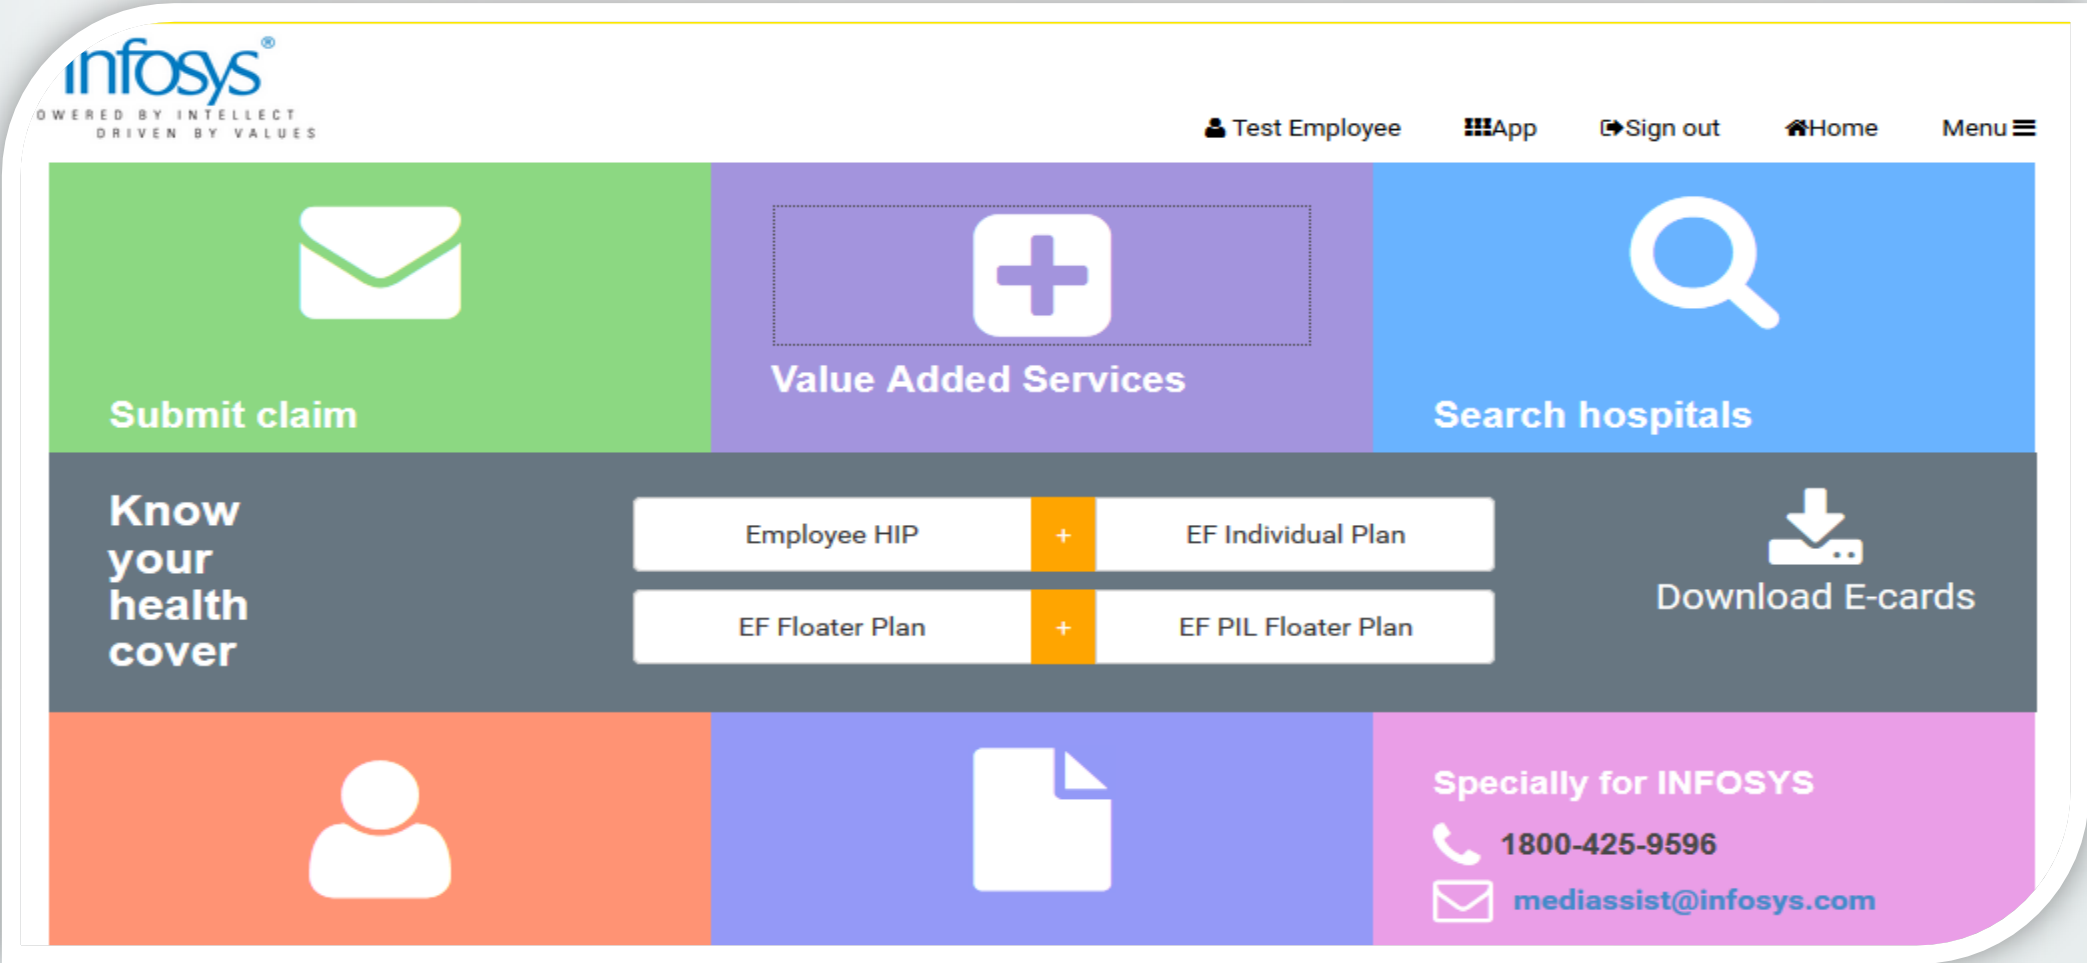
infosys®
OWERED BY INTELLECT
DRIVEN BY VALUES

Test Employee App Sign out Home Menu

Submit claim

Value Added Services

Search hospitals

Know your health cover

Employee HIP + EF Individual Plan

EF Floater Plan + EF PIL Floater Plan

Download E-cards

Specially for INFOSYS

1800-425-9596

mediassist@infosys.com